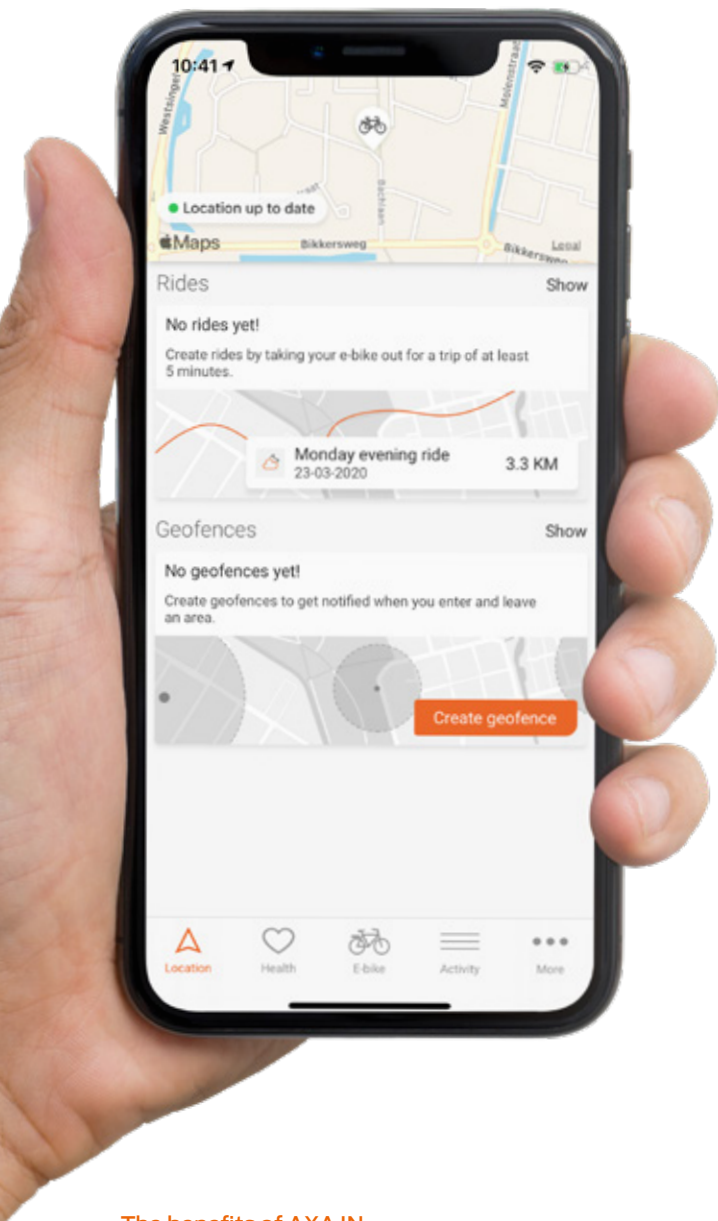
10:41

Westsingel

Molenstraat

Bachlaan

Location up to date

Maps

Bikkersweg

Bikkersweg

Legal

Rides

Show

No rides yet!

Create rides by taking your e-bike out for a trip of at least 5 minutes.

Monday evening ride
23-03-2020

3.3 KM

Geofences

Show

No geofences yet!

Create geofences to get notified when you enter and leave an area.

Create geofence

Location

Health

E-bike

Activity

More

The benefits of AXA IN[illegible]